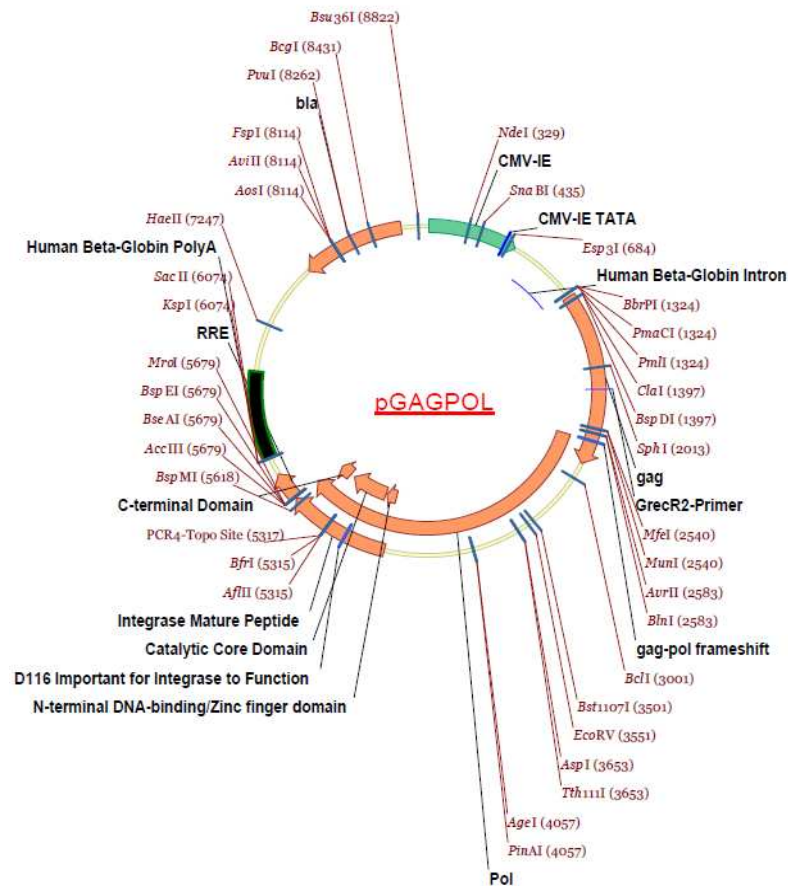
Bsu36I (8822)

BcgI (8431)

PvuI (8262)

bla

FspI (8114)

AviII (8114)

AosI (8114)

NdeI (329)

CMV-IE

SnaBI (435)

CMV-IE TATA

Esp3I (684)

HaeII (7247)

Human Beta-Globin PolyA

Human Beta-Globin Intron

SacII (6074)

KspI (6074)

BbrPI (1324)

PmaCI (1324)

RRE

PmlI (1324)

MroI (5679)

ClaI (1397)

pGAGPOL

BspEI (5679)

BspDI (1397)

BseAI (5679)

AccIII (5679)

SphI (2013)

BspMI (5618)

gag

C-terminal Domain

GrecR2-Primer

PCR4-Topo Site (5317)

MfeI (2540)

BfrI (5315)

MunI (2540)

AflII (5315)

AvrII (2583)

BlnI (2583)

Integrase Mature Peptide

gag-pol frameshift

Catalytic Core Domain

D116 Important for Integrase to Function

BclI (3001)

N-terminal DNA-binding/Zinc finger domain

Bst1107I (3501)

EcoRV (3551)

AspI (3653)

Tth111I (3653)

AgeI (4057)

PinAI (4057)

Pol